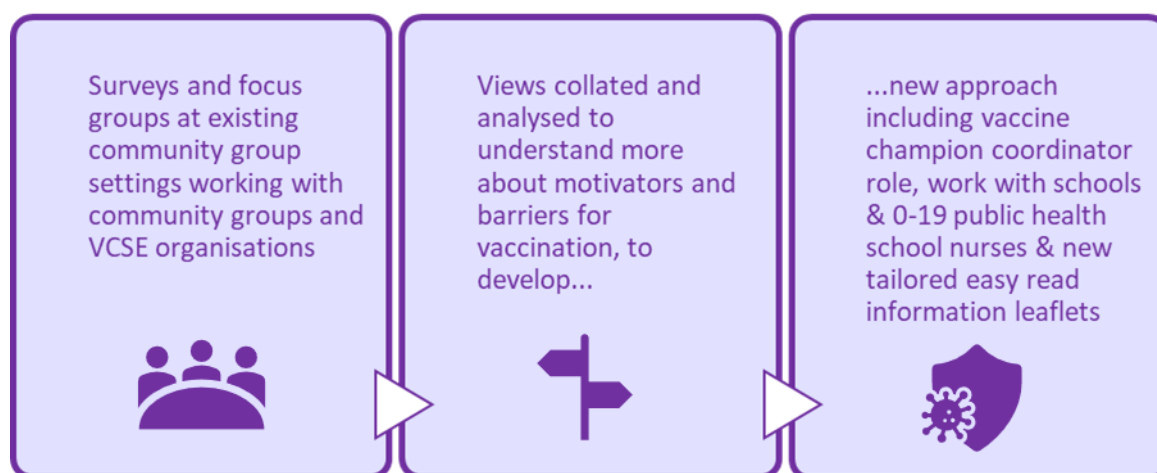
Surveys and focus groups at existing community group settings working with community groups and VCSE organisations

Views collated and analysed to understand more about motivators and barriers for vaccination, to develop...

...new approach including vaccine champion coordinator role, work with schools & 0-19 public health school nurses & new tailored easy read information leaflets